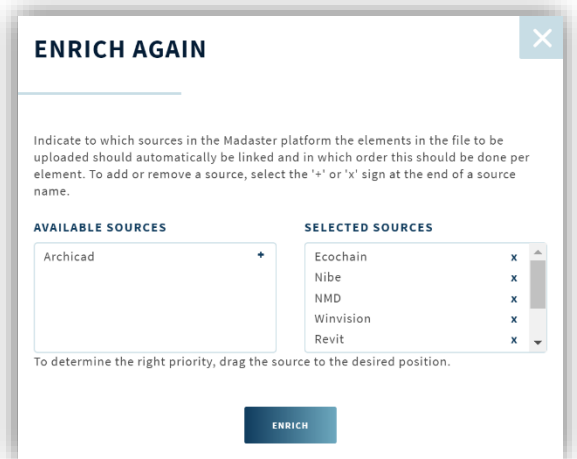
ENRICH AGAIN

Indicate to which sources in the Madaster platform the elements in the file to be uploaded should automatically be linked and in which order this should be done per element. To add or remove a source, select the '+' or 'x' sign at the end of a source name.

AVAILABLE SOURCES

Archicad +

SELECTED SOURCES

Ecochain x
Nibe x
NMD x
Winvision x
Revit x

To determine the right priority, drag the source to the desired position.

ENRICH